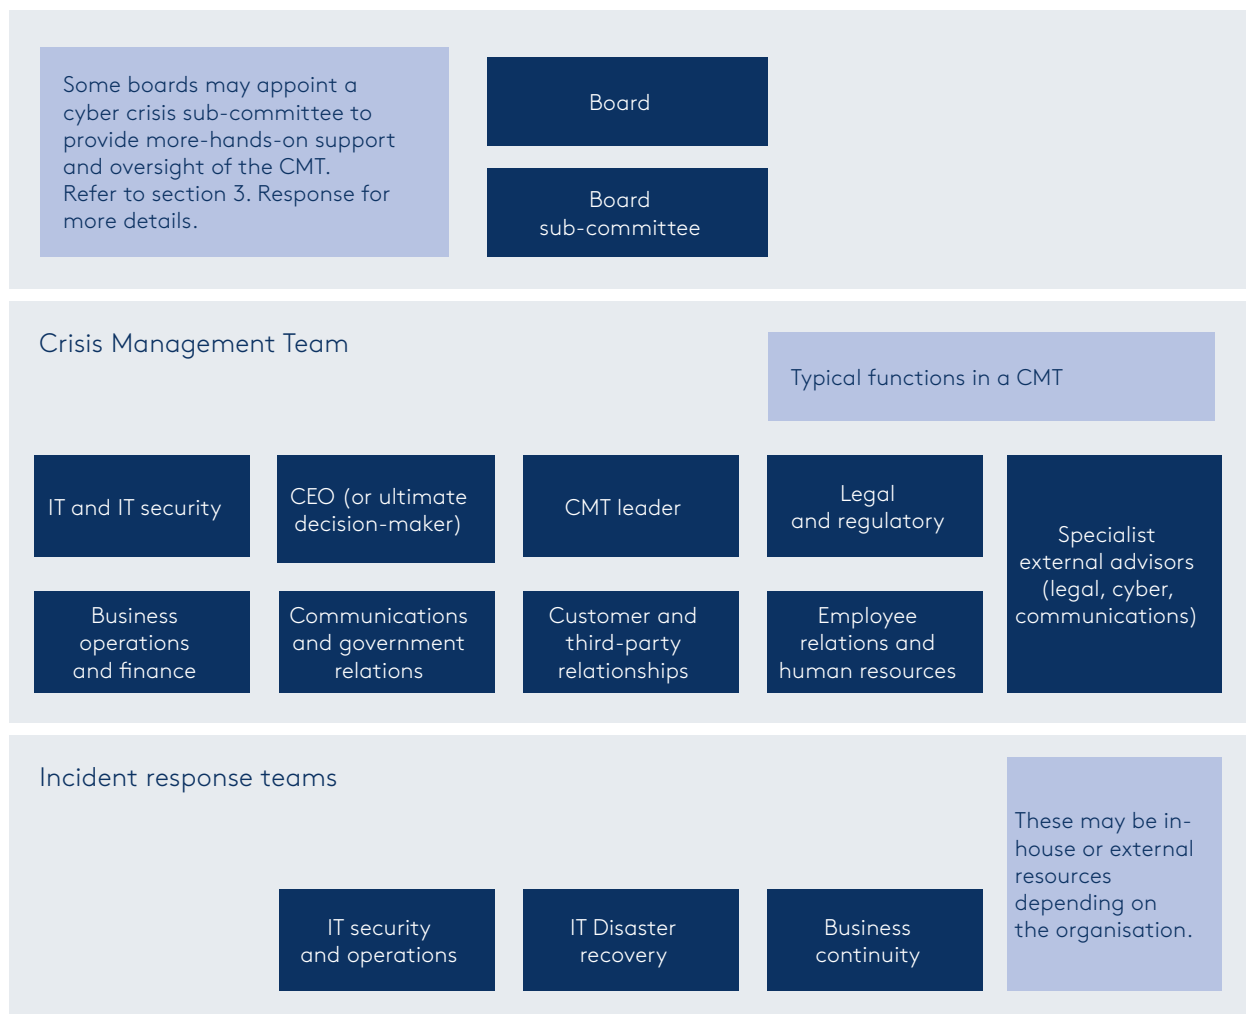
Some boards may appoint a cyber crisis sub-committee to provide more-hands-on support and oversight of the CMT. Refer to section 3. Response for more details.

Board

Board sub-committee

Crisis Management Team

Typical functions in a CMT

IT and IT security

CEO (or ultimate decision-maker)

CMT leader

Legal and regulatory

Specialist external advisors (legal, cyber, communications)

Business operations and finance

Communications and government relations

Customer and third-party relationships

Employee relations and human resources

Incident response teams

These may be in-house or external resources depending on the organisation.

IT security and operations

IT Disaster recovery

Business continuity